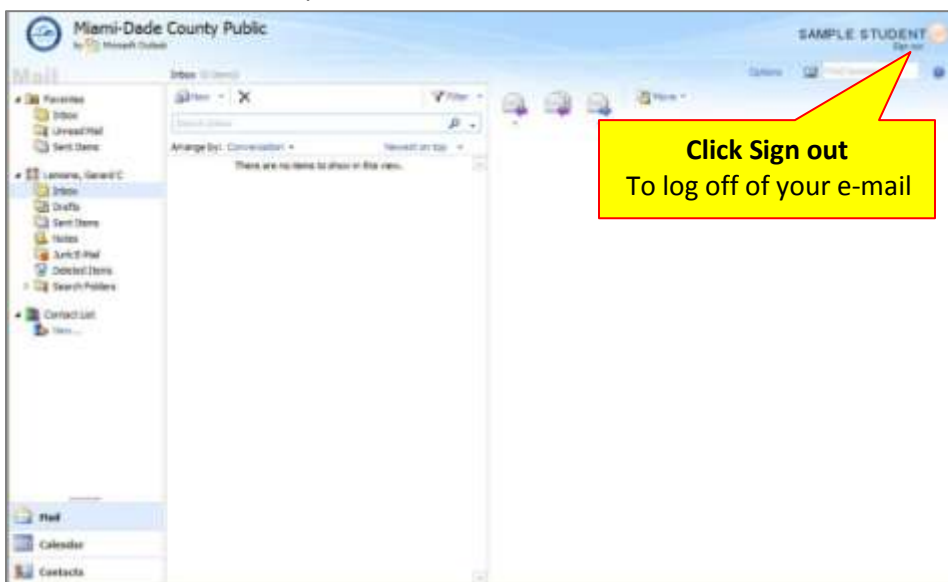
Miami-Dade County Public
by Microsoft Outlook

SAMPLE STUDENT
Sign out

Mail

Inbox (0 items)

Options

Favorites
Inbox
Unread Mail
Sent Items

New
Filter
Search Inbox
Arrange by: Conversation
Newest on top
There are no items to show in this view.

Move

Click Sign out
To log off of your e-mail

Lemoine, Gerard C
Inbox
Drafts
Sent Items
Notes
Junk E-Mail
Deleted Items
Search Folders

Contact List
New...

Mail
Calendar
Contacts